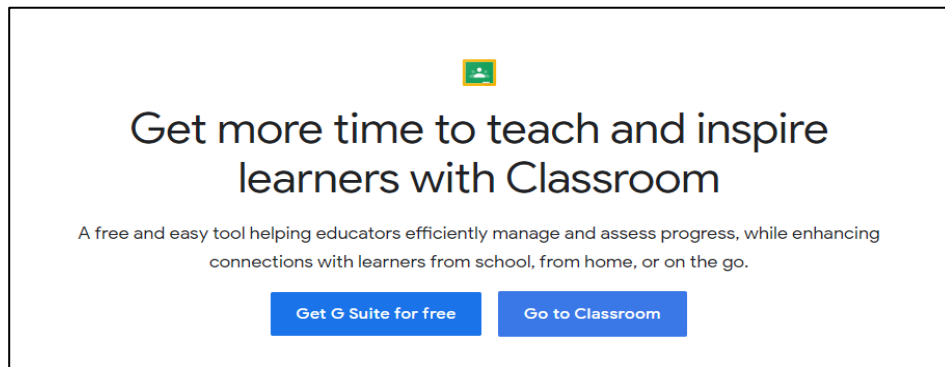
Get more time to teach and inspire learners with Classroom

A free and easy tool helping educators efficiently manage and assess progress, while enhancing connections with learners from school, from home, or on the go.

Get G Suite for free

Go to Classroom